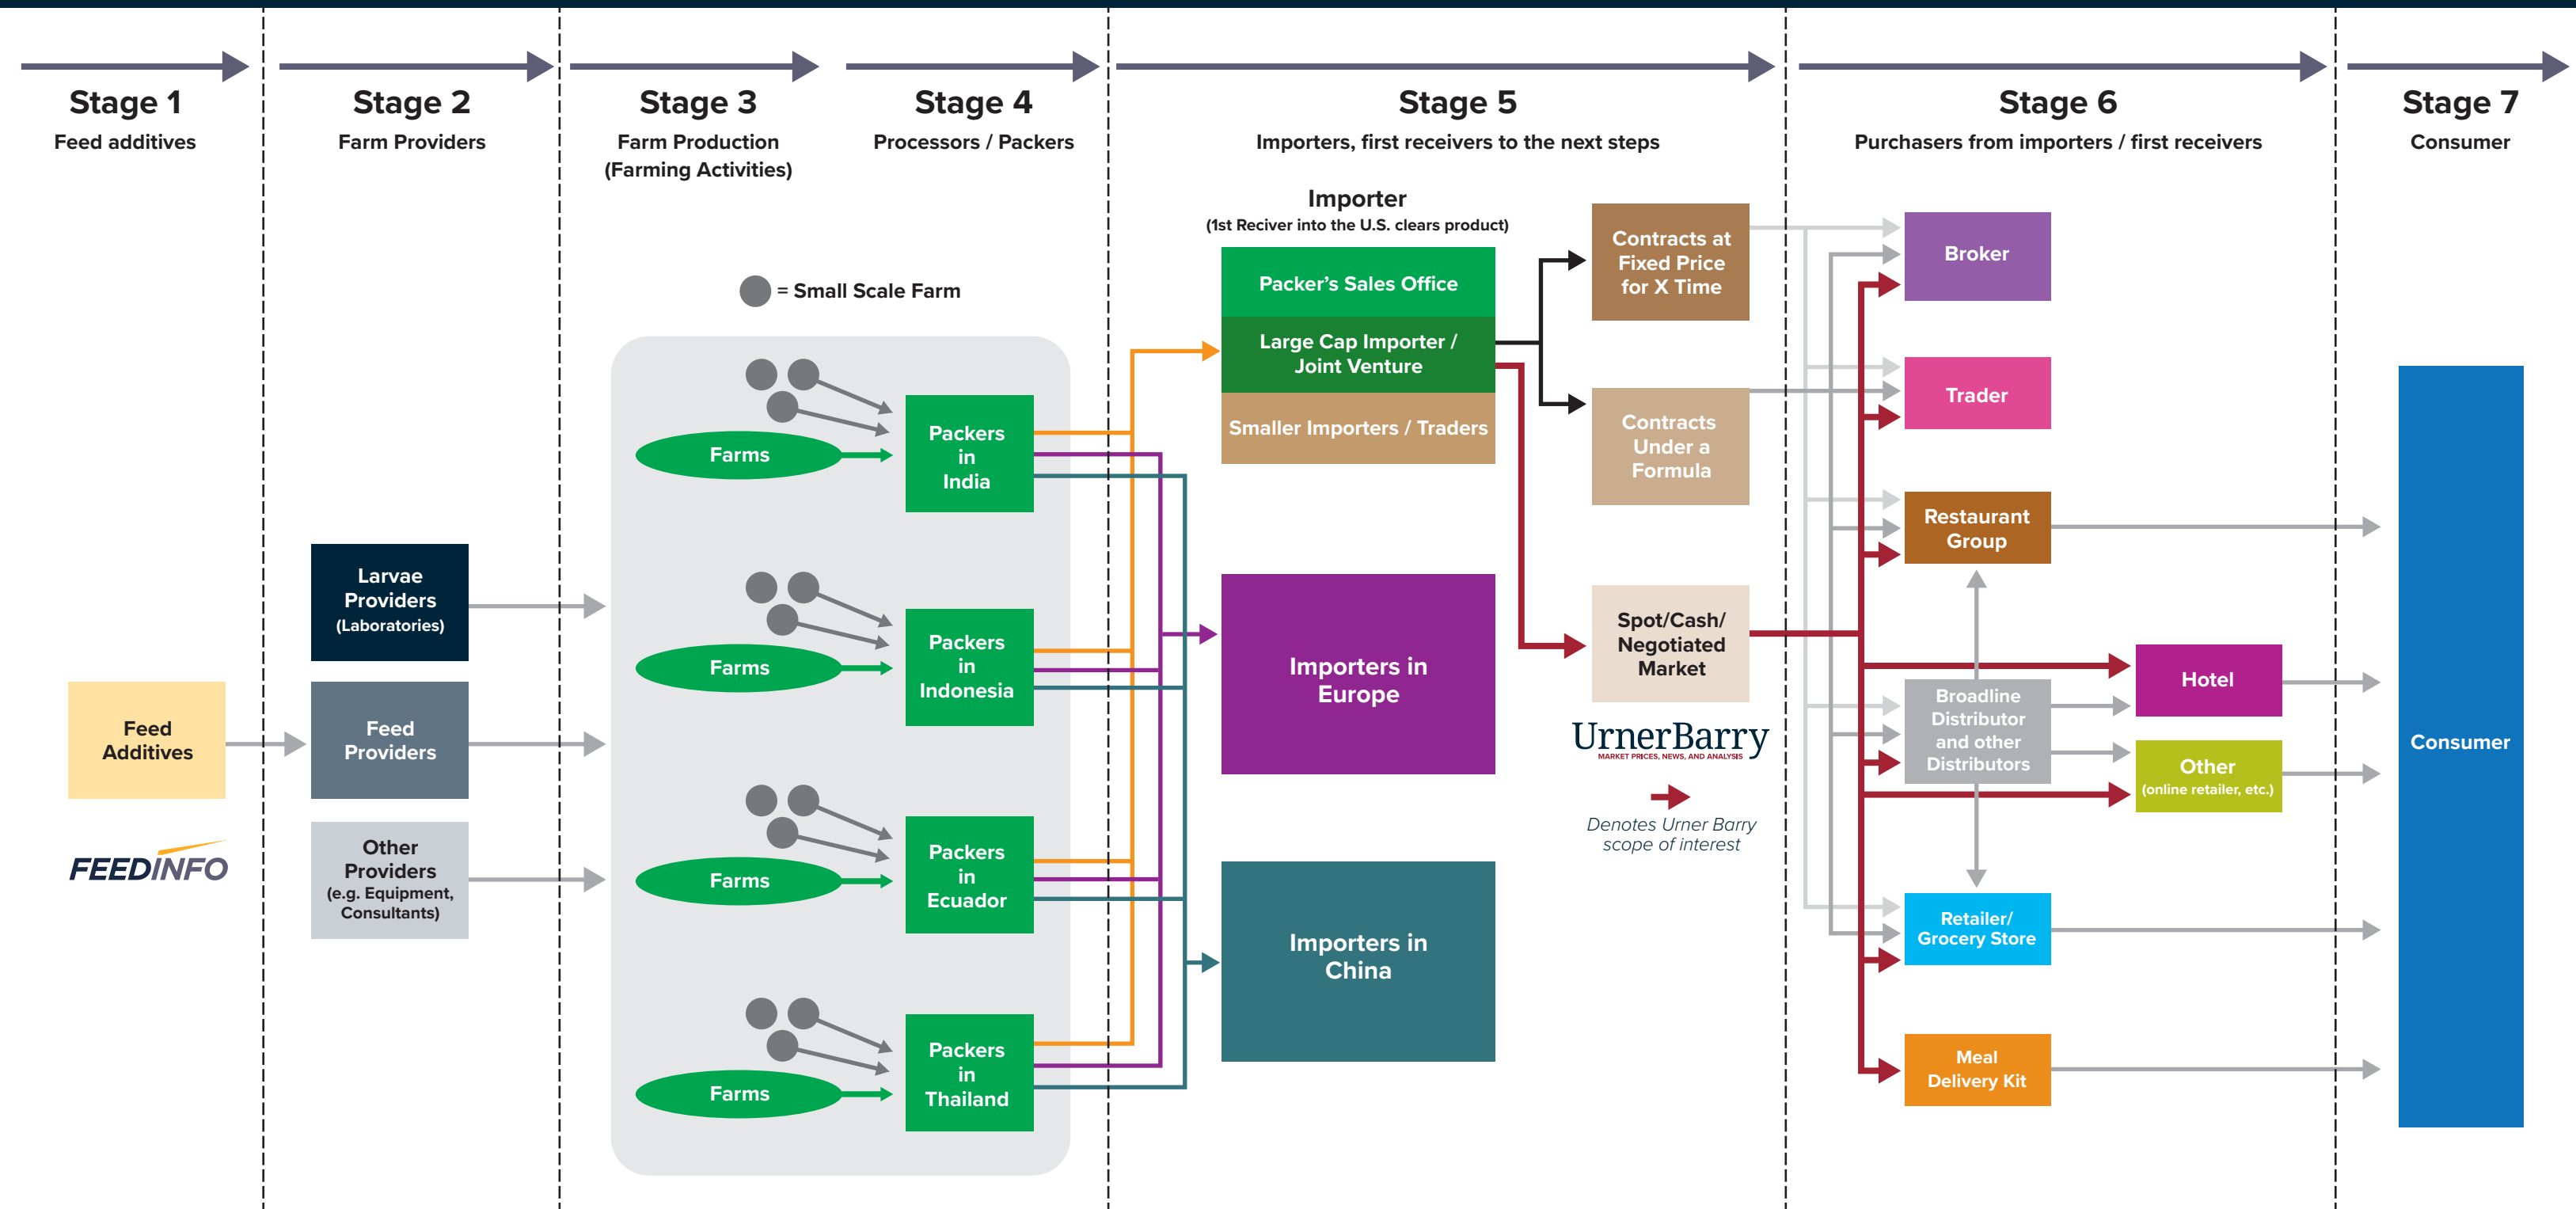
Stage 1
Feed additives

Stage 2
Farm Providers

Stage 3
Farm Production
(Farming Activities)

Stage 4
Processors / Packers

Stage 5
Importers, first receivers to the next steps

Stage 6
Purchasers from importers / first receivers

Stage 7
Consumer

Importer
(1st Reciver into the U.S. clears product)

Packer's Sales Office
Large Cap Importer / Joint Venture
Smaller Importers / Traders

Contracts at Fixed Price for X Time
Contracts Under a Formula
Spot/Cash/ Negotiated Market

= Small Scale Farm

Farms
Packers in India
Farms
Packers in Indonesia
Farms
Packers in Ecuador
Farms
Packers in Thailand

Larvae Providers (Laboratories)
Feed Providers
Other Providers (e.g. Equipment, Consultants)

Feed Additives
FEEDINFO

Importers in Europe
Importers in China

UrnerBarry
MARKET PRICES, NEWS, AND ANALYSIS
Denotes Urner Barry scope of interest

Broker
Trader
Restaurant Group
Hotel
Broadline Distributor and other Distributors
Other (online retailer, etc.)
Retailer/ Grocery Store
Meal Delivery Kit

Consumer